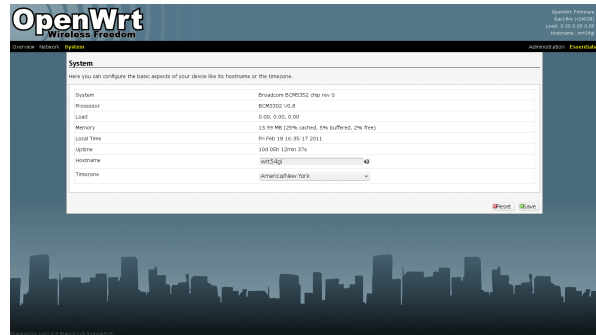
OpenWrt
Wireless Freedom

OpenWrt Firmware
Backfire (r24038)
Load: 0.00 0.00 0.00
Hostname: wrt54gl

Overview Network System

Administration Essentials

System

Here you can configure the basic aspects of your device like its hostname or the timezone.

| | |
|---|---|
| System | Broadcom BCM5352 chip rev 0 |
| Processor | BCM3302 V0.8 |
| Load | 0.00, 0.00, 0.00 |
| Memory | 13.99 MB (25% cached, 5% buffered, 2% free) |
| Local Time | Fri Feb 18 16:35:17 2011 |
| Uptime | 10d 05h 12min 37s |
| Hostname | wrt54gl |
| Timezone | America/New York |

Reset Save

Powered by LuCI 0.9 Branch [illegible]